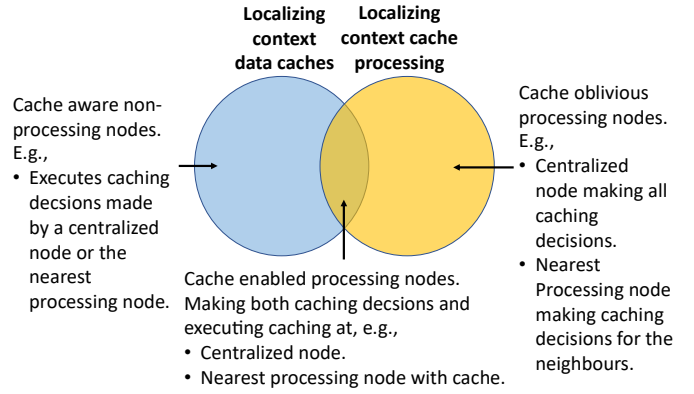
Localizing context data caches

Localizing context cache processing

Cache aware non-processing nodes. E.g.,
• Executes caching decsions made by a centralized node or the nearest processing node.

Cache oblivious processing nodes. E.g.,
• Centralized node making all caching decisions.
• Nearest Processing node making caching decisions for the neighbours.

Cache enabled processing nodes. Making both caching decsions and executing caching at, e.g.,
• Centralized node.
• Nearest processing node with cache.